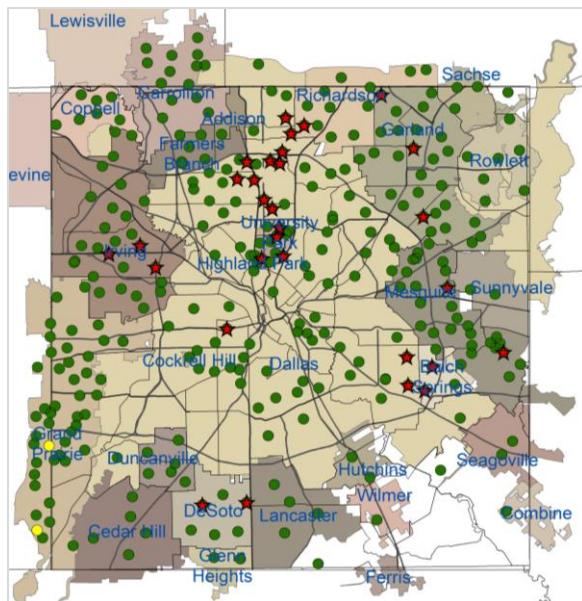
Lewisville
Sachse
Coppell
Carrollton
Richardson
Addison
Garland
Farmers Branch
Rowlett
evine
University Park
Irving
Highland Park
Mesquite
Sunnyvale
Cockrell Hill
Dallas
Balch Springs
Grand Prairie
Duncanville
Hutchins
Seagoville
Wilmer
DeSoto
Lancaster
Combine
Cedar Hill
Glenn Heights
Ferris